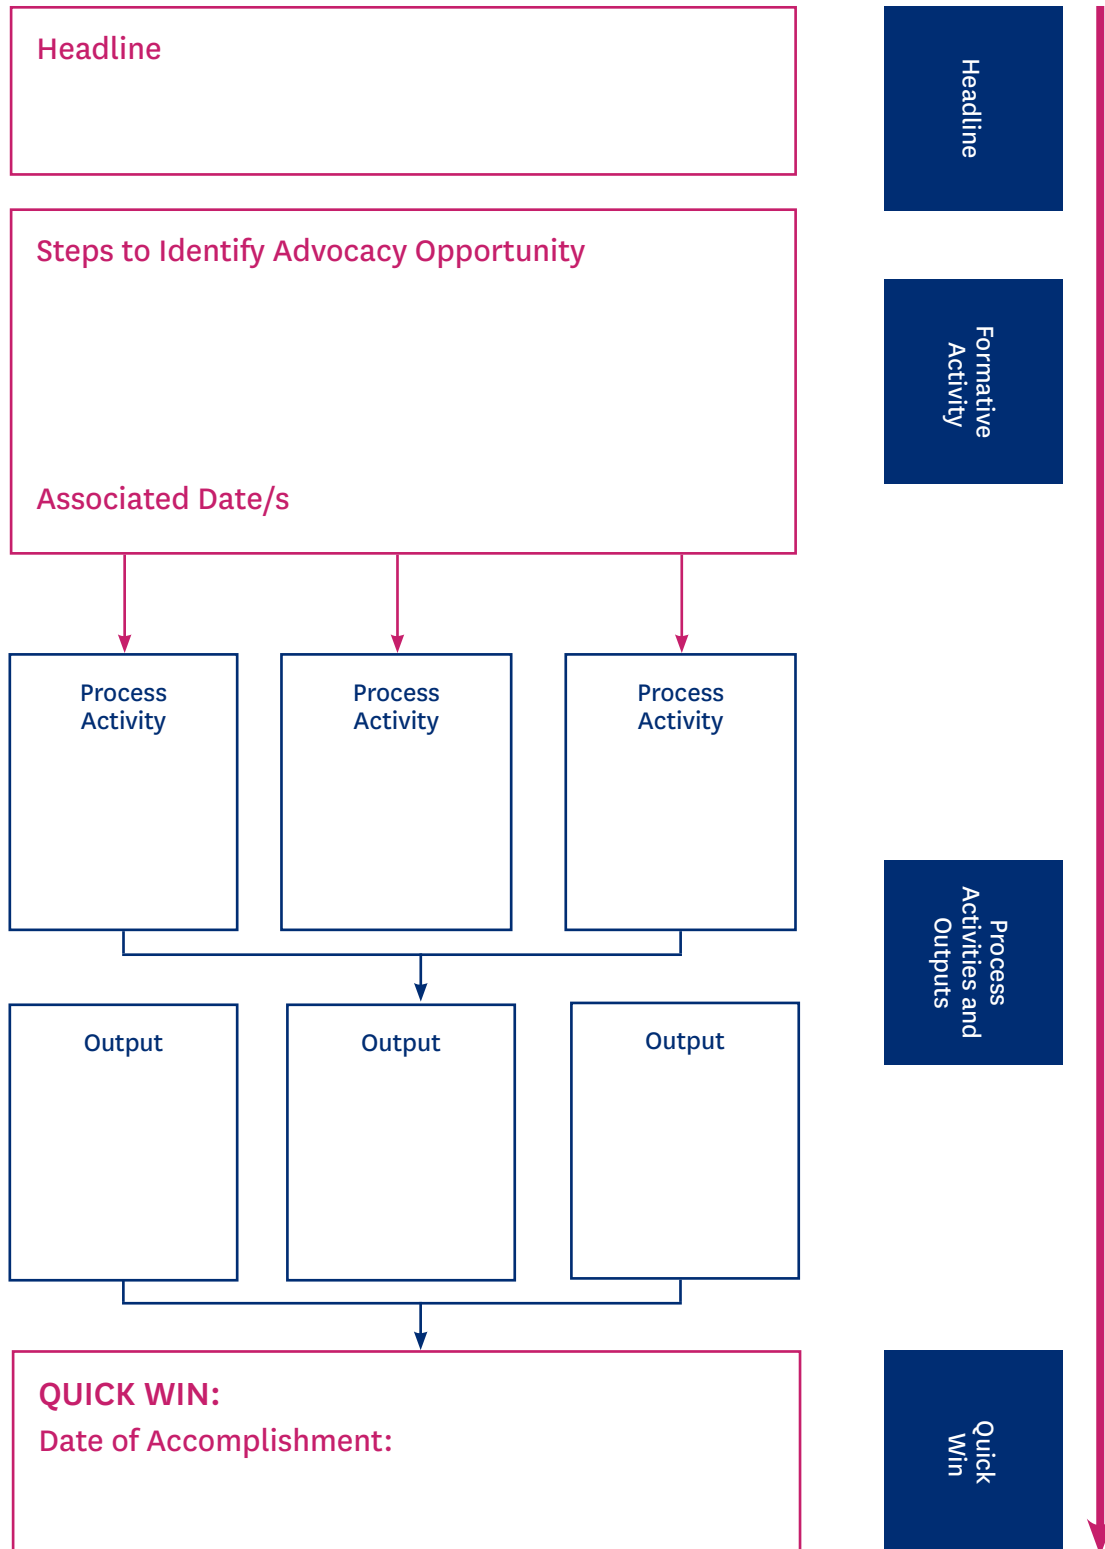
Headline

Steps to Identify Advocacy Opportunity

Associated Date/s

Process Activity

Process Activity

Process Activity

Output

Output

Output

QUICK WIN:
Date of Accomplishment:

Headline

Formative Activity

Process Activities and Outputs

Quick Win